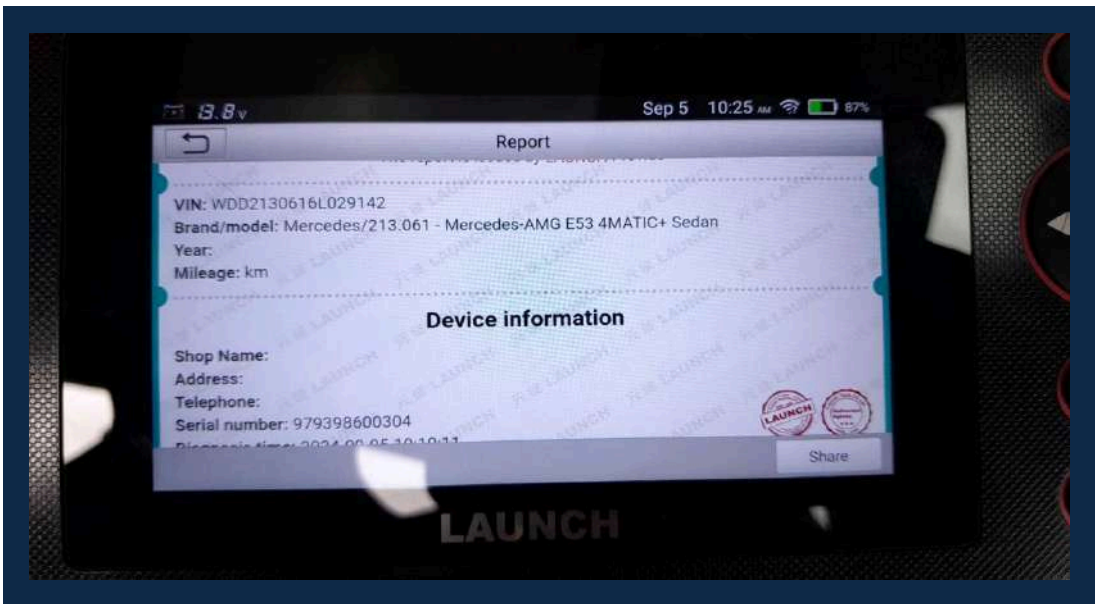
13.8v Sep 5 10:25 AM 87%

Report

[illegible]

VIN: WDD2130616L029142
Brand/model: Mercedes/213.061 - Mercedes-AMG E53 4MATIC+ Sedan
Year:
Mileage: km

Device information

Shop Name:
Address:
Telephone:
Serial number: 979398600304
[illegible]

LAUNCH

Share

LAUNCH